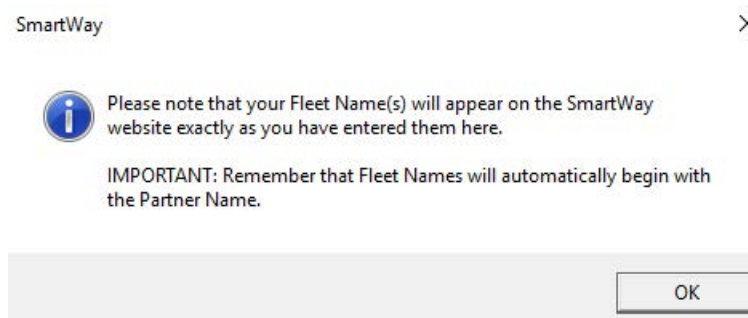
SmartWay

Please note that your Fleet Name(s) will appear on the SmartWay website exactly as you have entered them here.

IMPORTANT: Remember that Fleet Names will automatically begin with the Partner Name.

OK